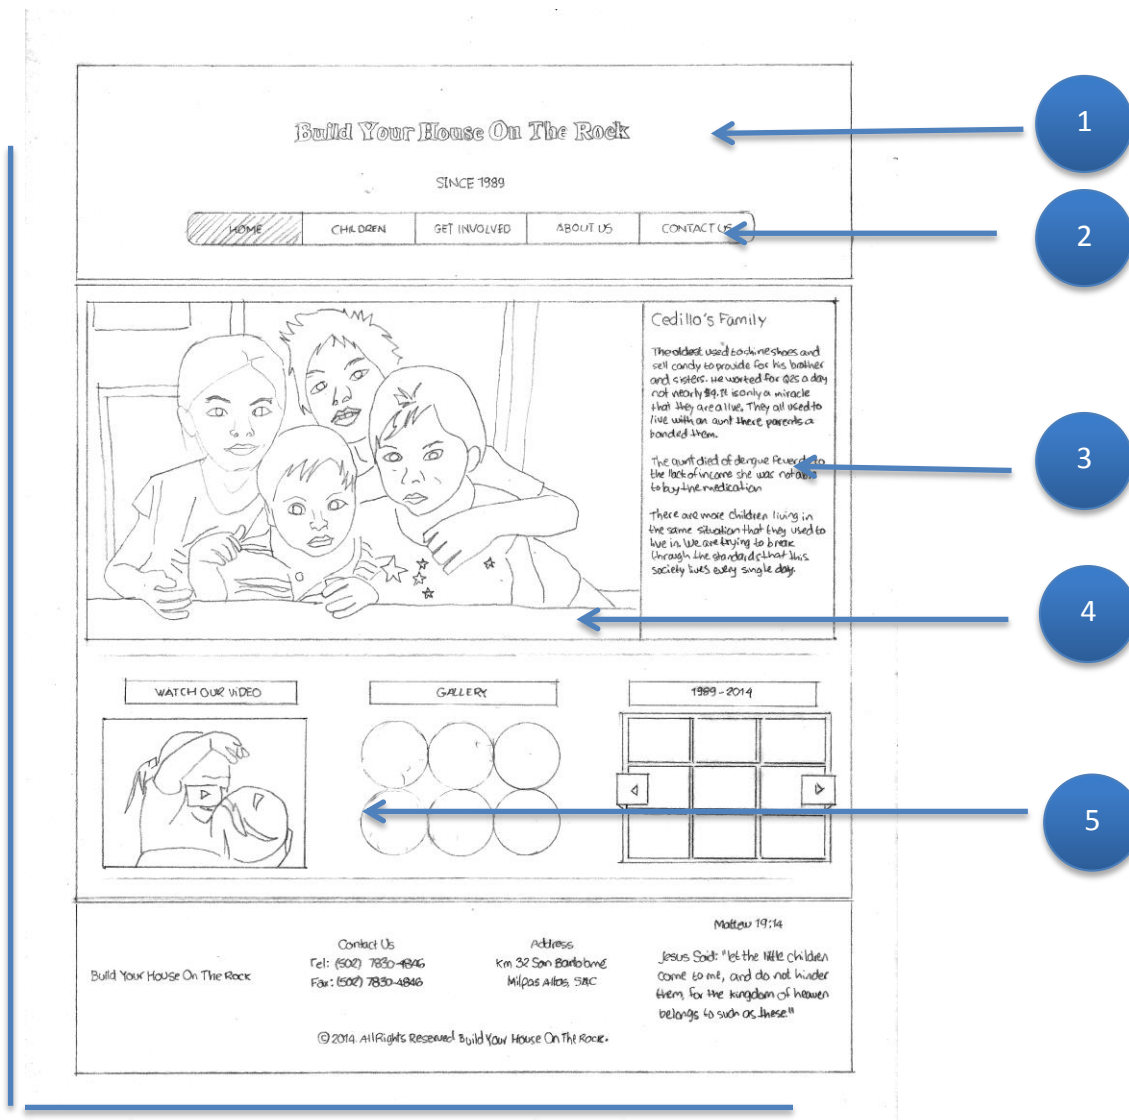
Build Your House On The Rock

SINCE 1989

HOME | CHILDREN | GET INVOLVED | ABOUT US | CONTACT US

Cedillo's Family

The oldest used to shine shoes and sell candy to provide for his brother and sisters. He worked for Q25 a day not nearly $4.11 is only a miracle that they are alive. They all used to live with an aunt there parents a banded them.

The aunt died of dengue fever due to the lack of income she was not able to buy the medication

There are more children living in the same situation that they used to live in. We are trying to break through the standards that this society lives every single day.

WATCH OUR VIDEO

GALLERY

1989 - 2014

Build Your House On The Rock

Contact Us
Tel: (502) 7830-4846
Fax: (502) 7830-4846

Address
Km 32 San Bartolome
Milpas Altas, SAC

Mattew 19:14
Jesus Said: "let the little children come to me, and do not hinder them, for the kingdom of heaven belongs to such as these"

© 2014 All Rights Reserved Build Your House On The Rock.

1

2

3

4

5